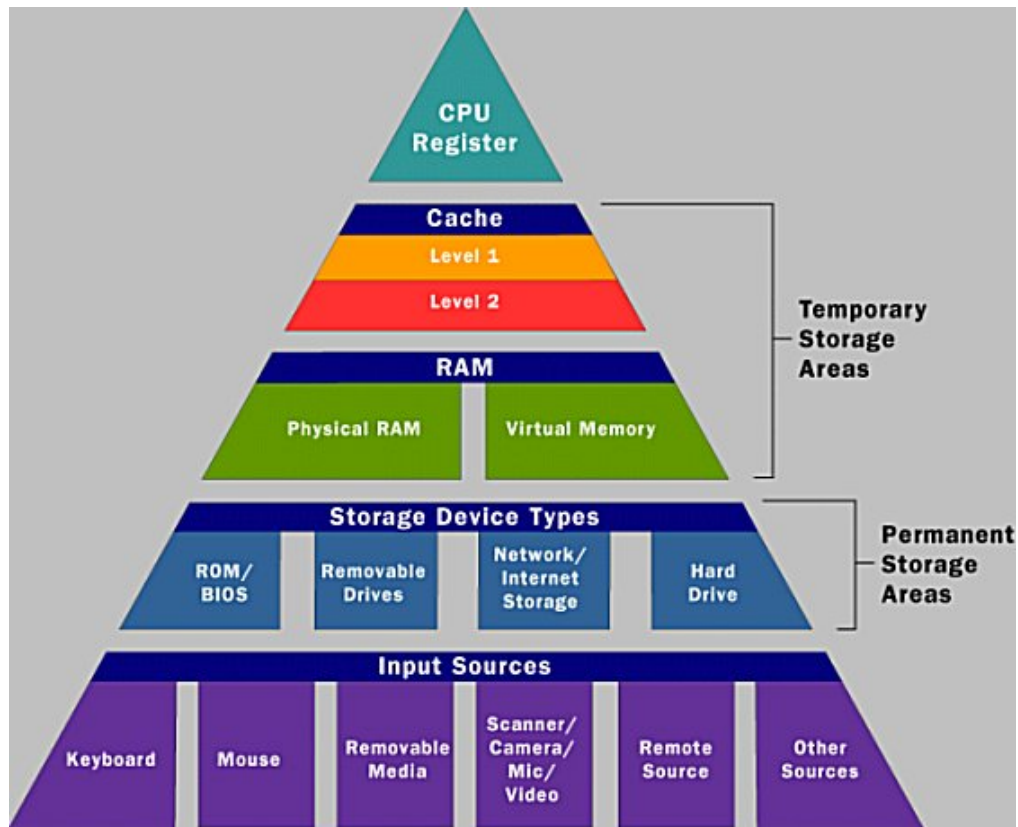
CPU Register

Cache
Level 1
Level 2

Temporary Storage Areas

RAM
Physical RAM
Virtual Memory

Storage Device Types
ROM/ BIOS
Removable Drives
Network/ Internet Storage
Hard Drive

Permanent Storage Areas

Input Sources
Keyboard
Mouse
Removable Media
Scanner/ Camera/ Mic/ Video
Remote Source
Other Sources